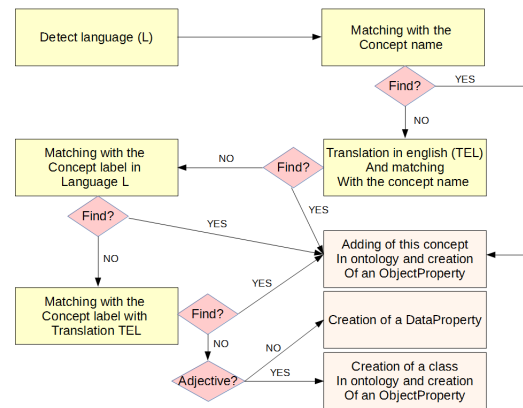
Detect language (L)

Matching with the Concept name

Find?

YES

NO

Translation in english (TEL) And matching With the concept name

NO

Find?

Matching with the Concept label in Language L

YES

Find?

YES

Adding of this concept In ontology and creation Of an ObjectProperty

NO

YES

Matching with the Concept label with Translation TEL

Find?

Creation of a DataProperty

NO

NO

Adjective?

YES

Creation of a class In ontology and creation Of an ObjectProperty